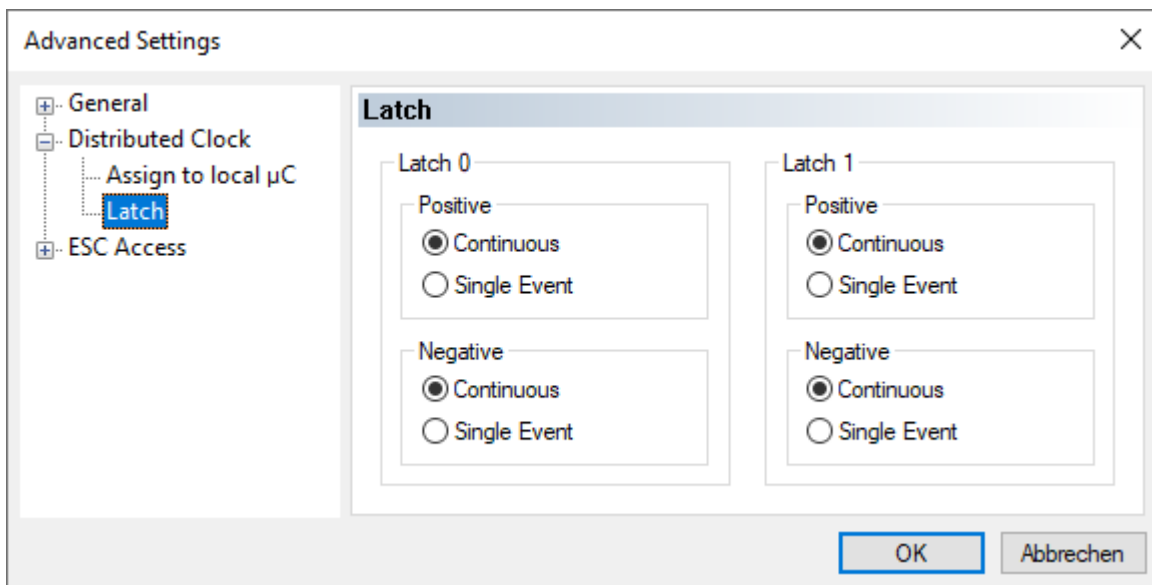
Advanced Settings

General
Distributed Clock
Assign to local µC
Latch
ESC Access

Latch

Latch 0
Positive
Continuous
Single Event
Negative
Continuous
Single Event

Latch 1
Positive
Continuous
Single Event
Negative
Continuous
Single Event

OK
Abbrechen